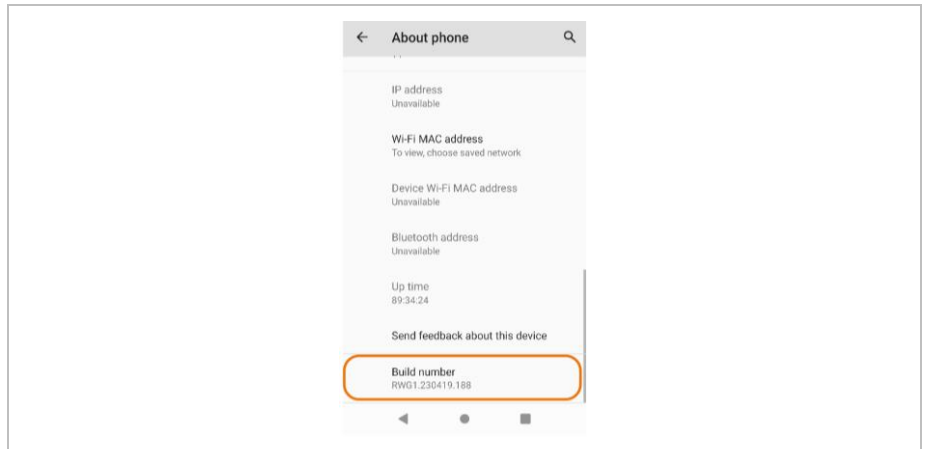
About phone

IP address
Unavailable

Wi-Fi MAC address
To view, choose saved network

Device Wi-Fi MAC address
Unavailable

Bluetooth address
Unavailable

Up time
89:34:24

Send feedback about this device

Build number
RWG1.230419.188